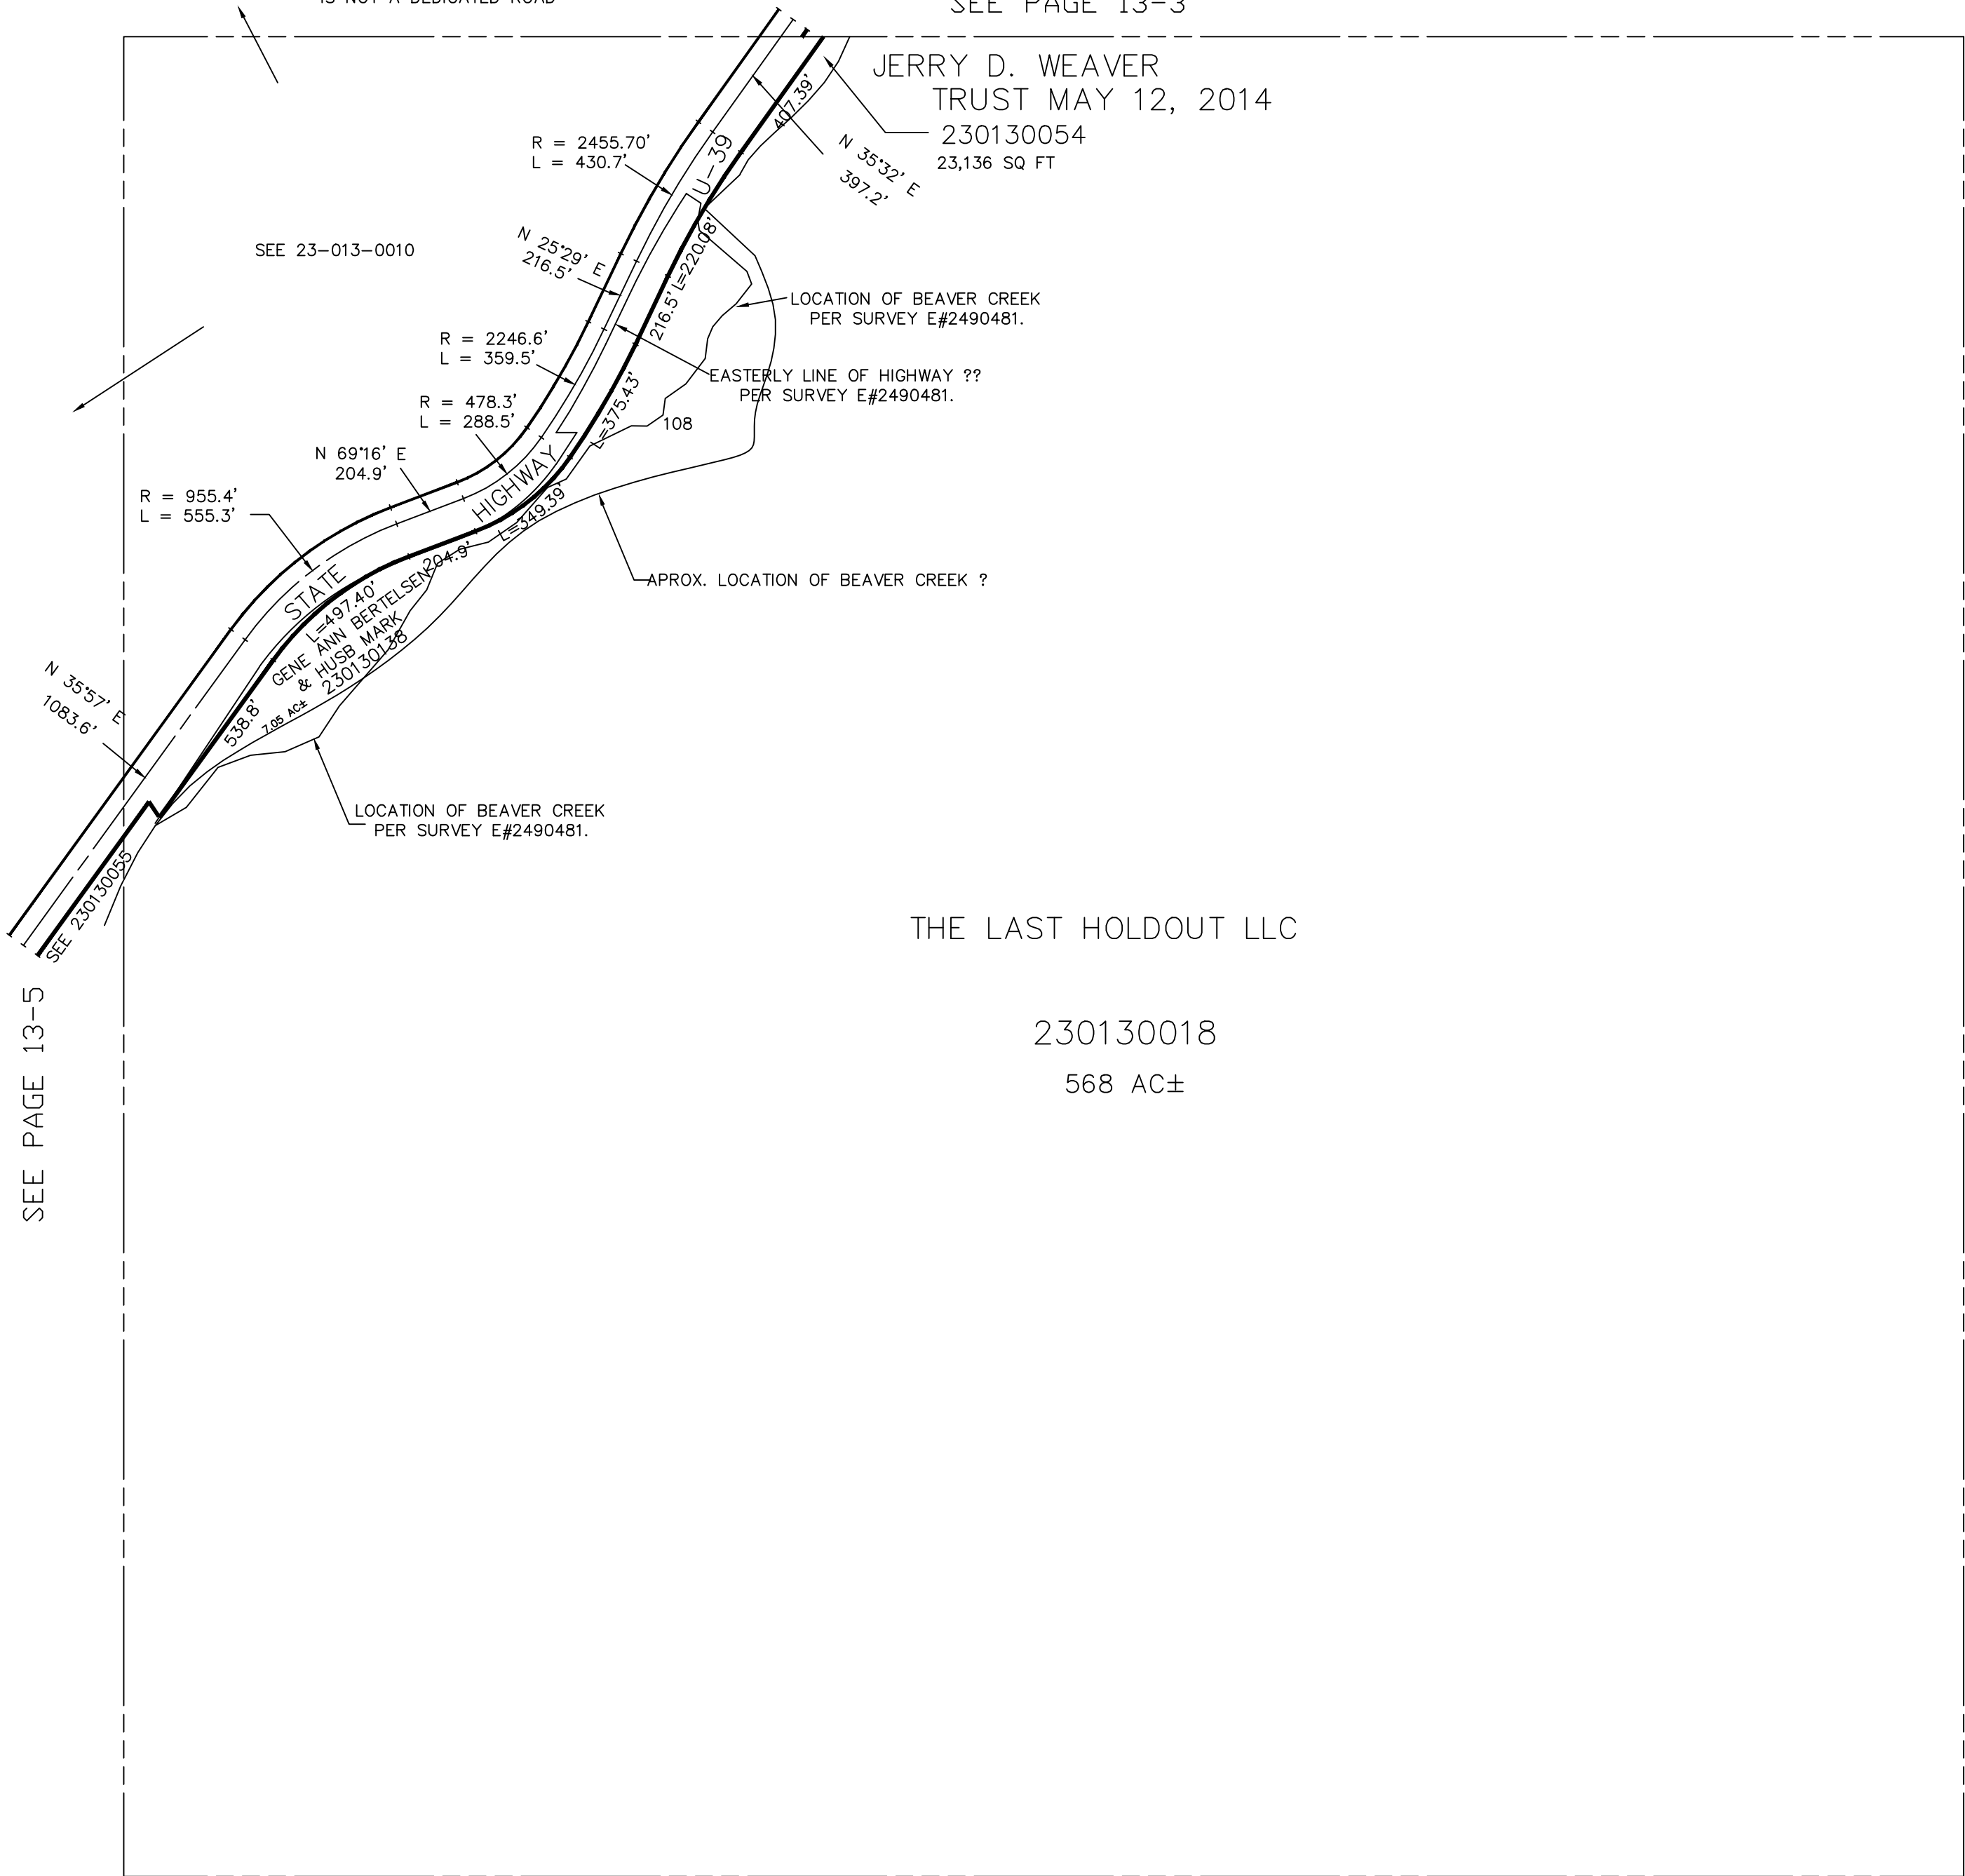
IS NOT A DEDICATED ROAD

SEE PAGE 13-3

JERRY D. WEAVER
TRUST MAY 12, 2014
230130054
23,136 SQ FT

407.39'

N 35°32' E
397.2'

R = 2455.70'
L = 430.7'

U-39

SEE 23-013-0010

N 25°29' E
216.5'

L=220.08'

216.5'

LOCATION OF BEAVER CREEK
PER SURVEY E#2490481.

R = 2246.6'
L = 359.5'

EASTERLY LINE OF HIGHWAY ??
PER SURVEY E#2490481.

R = 478.3'
L = 288.5'

L=375.43'

108

N 69°16' E
204.9'

HIGHWAY

R = 955.4'
L = 555.3'

L=349.39'

204.9'

APROX. LOCATION OF BEAVER CREEK ?

STATE

L=497.40'
GENE ANN BERTELSEN
& HUSB MARK
230130138
7.05 AC±

538.8'

N 35°57' E
1083.6'

LOCATION OF BEAVER CREEK
PER SURVEY E#2490481.

SEE 230130055

THE LAST HOLDOUT LLC

230130018

568 AC±

SEE PAGE 13-5